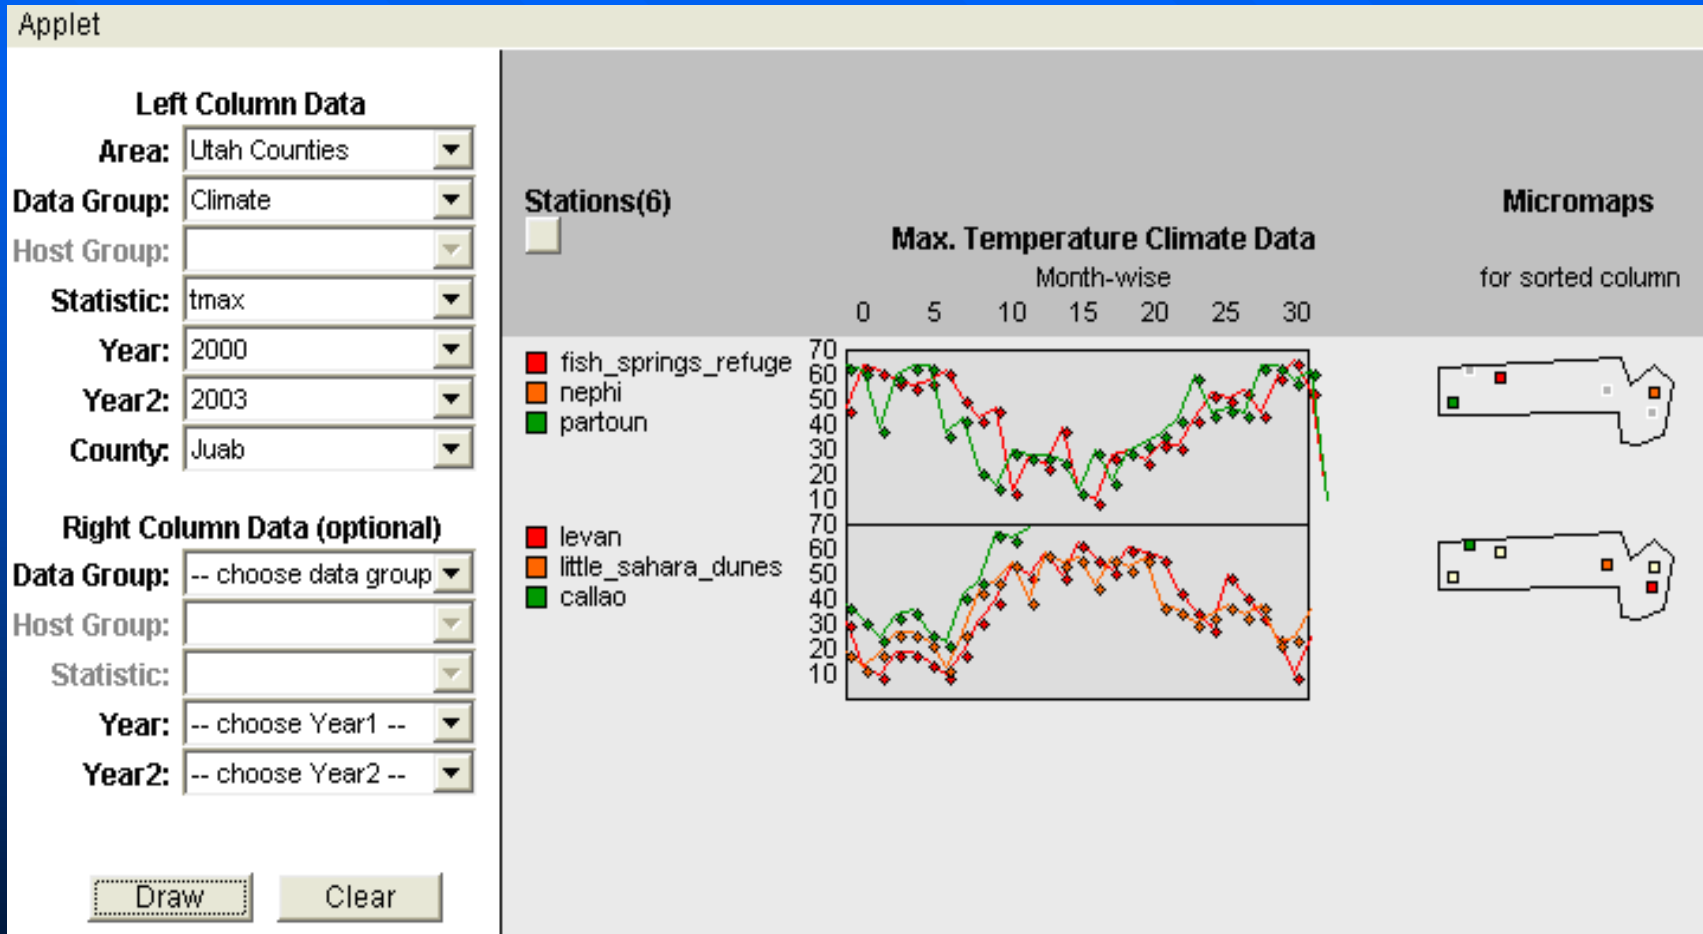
Applet

Left Column Data

Area: Utah Counties

Data Group: Climate

Host Group:

Statistic: tmax

Year: 2000

Year2: 2003

County: Juab

Right Column Data (optional)

Data Group: -- choose data group

Host Group:

Statistic:

Year: -- choose Year1 --

Year2: -- choose Year2 --

Draw Clear

Stations(6)

Max. Temperature Climate Data

Month-wise

0 5 10 15 20 25 30

Micromaps

for sorted column

fish_springs_refuge
nephi
partoun

70 60 50 40 30 20 10

levan
little_sahara_dunes
callao

70 60 50 40 30 20 10